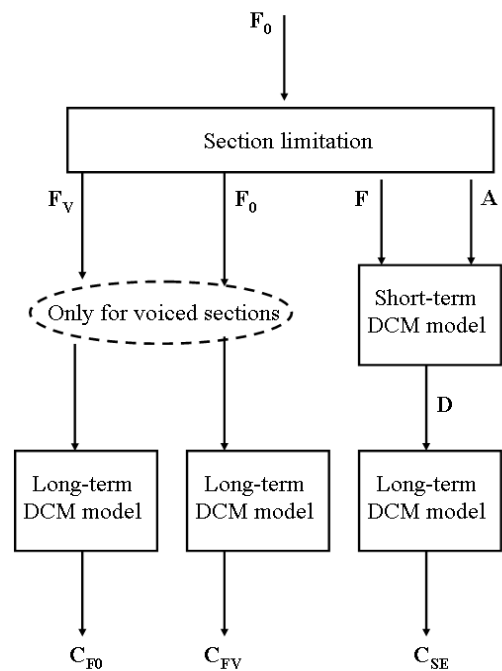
$\mathbf{F_0}$

Section limitation

$\mathbf{F_V}$

$\mathbf{F_0}$

$\mathbf{F}$

$\mathbf{A}$

Only for voiced sections

Short-term DCM model

$\mathbf{D}$

Long-term DCM model

Long-term DCM model

Long-term DCM model

$\mathbf{C_{F0}}$

$\mathbf{C_{FV}}$

$\mathbf{C_{SE}}$